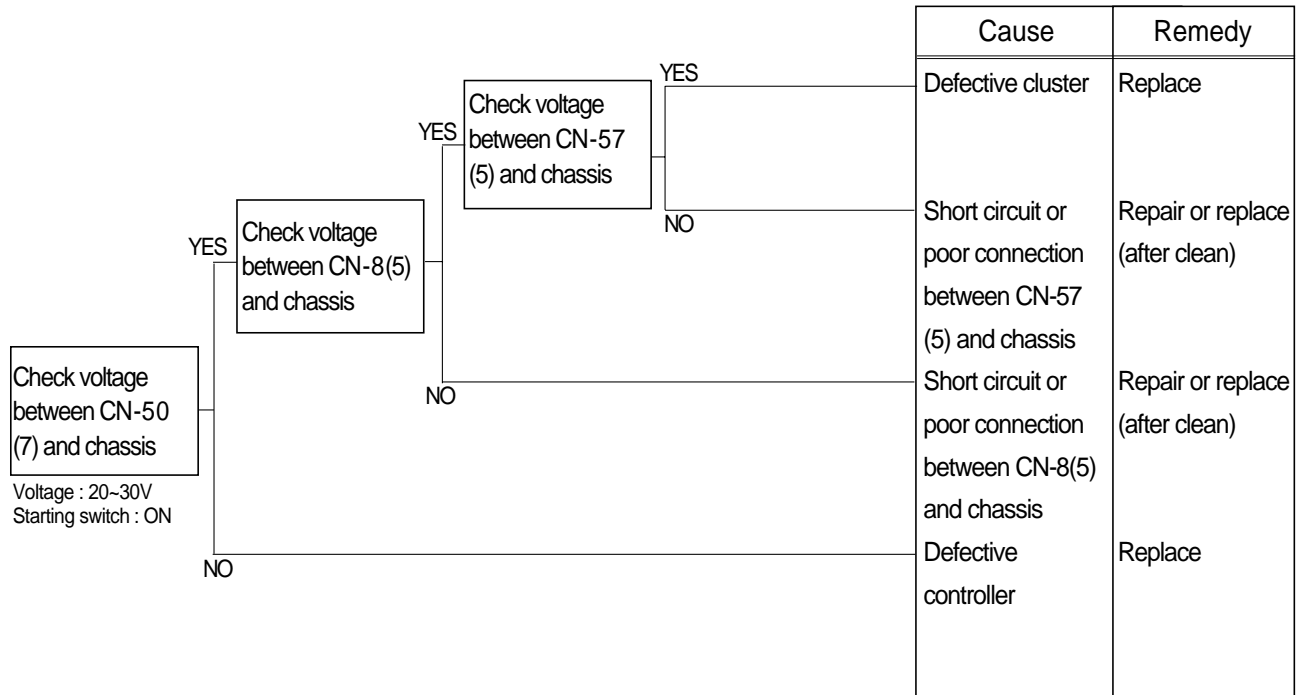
Check voltage between CN-50 (7) and chassis

Voltage : 20~30V
Starting switch : ON

YES

Check voltage between CN-8(5) and chassis

YES

Check voltage between CN-57 (5) and chassis

YES

NO

NO

NO

| Cause | Remedy |
|---|---|
| Defective cluster | Replace |
| Short circuit or poor connection between CN-57 (5) and chassis | Repair or replace (after clean) |
| Short circuit or poor connection between CN-8(5) and chassis | Repair or replace (after clean) |
| Defective controller | Replace |